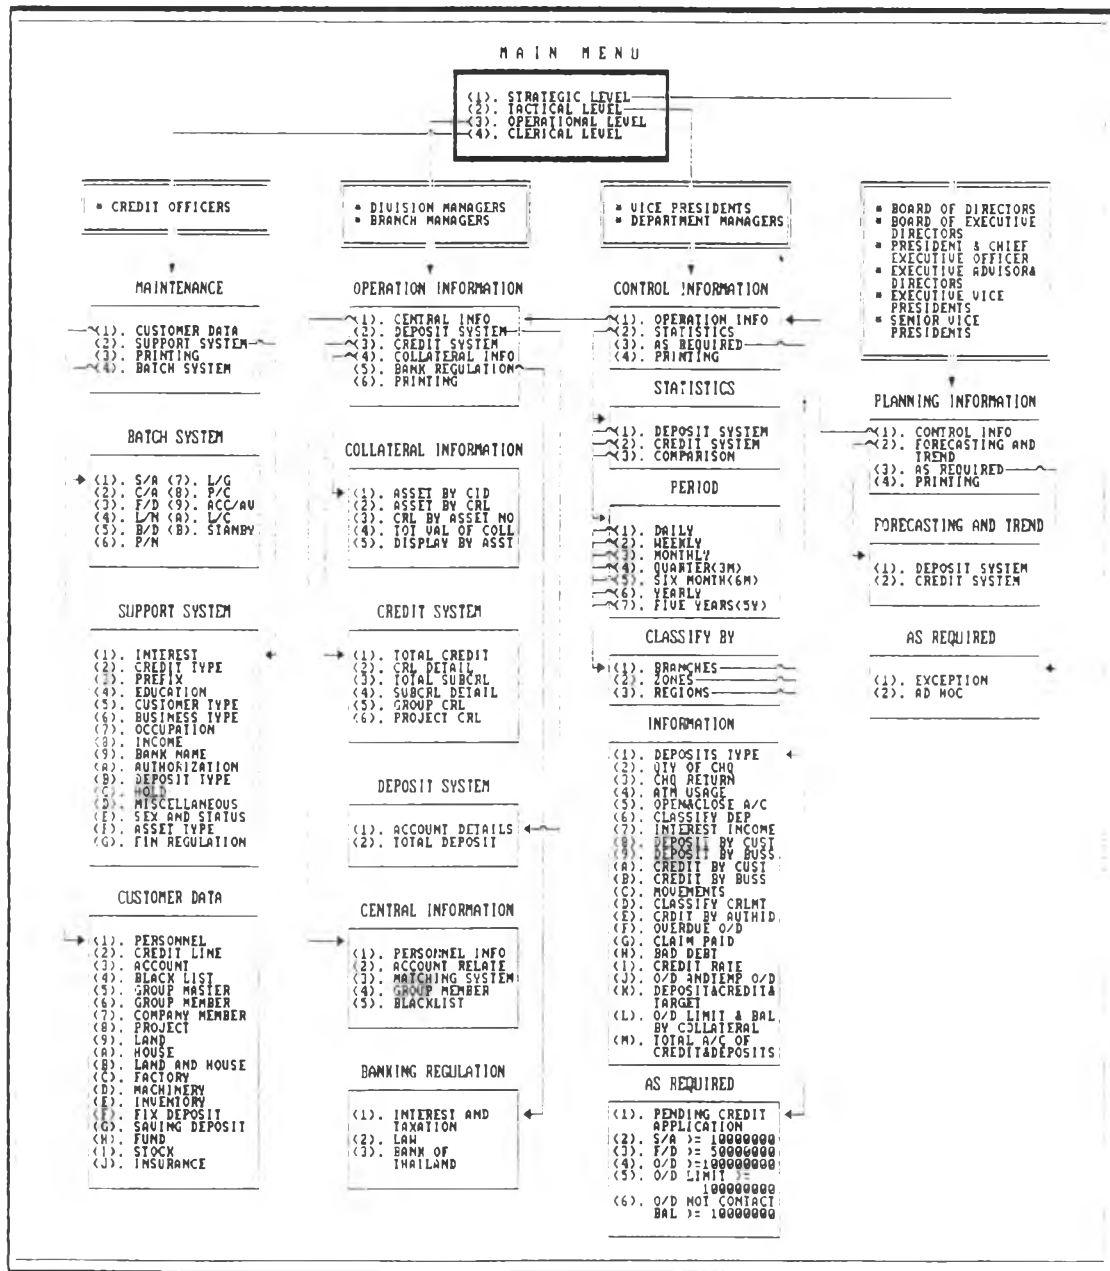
MAIN MENU

(1). STRATEGIC LEVEL
(2). TACTICAL LEVEL
(3). OPERATIONAL LEVEL
(4). CLERICAL LEVEL

* CREDIT OFFICERS

* DIVISION MANAGERS
* BRANCH MANAGERS

* VICE PRESIDENTS
* DEPARTMENT MANAGERS

* BOARD OF DIRECTORS
* BOARD OF EXECUTIVE DIRECTORS
* PRESIDENT & CHIEF EXECUTIVE OFFICER
* EXECUTIVE ADVISORA DIRECTORS
* EXECUTIVE VICE PRESIDENTS
* SENIOR VICE PRESIDENTS

MAINTENANCE

(1). CUSTOMER DATA
(2). SUPPORT SYSTEM
(3). PRINTING
(4). BATCH SYSTEM

BATCH SYSTEM

(1). S/A (7). L/G
(2). C/A (8). P/C
(3). F/D (9). ACC/AV
(4). L/N (A). L/C
(5). B/D (B). STANBY
(6). P/N

SUPPORT SYSTEM

(1). INTEREST
(2). CREDIT TYPE
(3). PREFIX
(4). EDUCATION
(5). CUSTOMER TYPE
(6). BUSINESS TYPE
(7). OCCUPATION
(8). INCOME
(9). BANK NAME
(A). AUTHORIZATION
(B). DEPOSIT TYPE
(C). HOLD
(D). MISCELLANEOUS
(E). SEX AND STATUS
(F). ASSET TYPE
(G). FIN REGULATION

CUSTOMER DATA

(1). PERSONNEL
(2). CREDIT LINE
(3). ACCOUNT
(4). BLACK LIST
(5). GROUP MASTER
(6). GROUP MEMBER
(7). COMPANY MEMBER
(8). PROJECT
(9). LAND
(A). HOUSE
(B). LAND AND HOUSE
(C). FACTORY
(D). MACHINERY
(E). INVENTORY
(F). FIX DEPOSIT
(G). SAVING DEPOSIT
(H). FUND
(I). STOCK
(J). INSURANCE

OPERATION INFORMATION

(1). CENTRAL INFO
(2). DEPOSIT SYSTEM
(3). CREDIT SYSTEM
(4). COLLATERAL INFO
(5). BANK REGULATION
(6). PRINTING

COLLATERAL INFORMATION

(1). ASSET BY CID
(2). ASSET BY CRL
(3). CRL BY ASSET NO
(4). TOT VAL OF COLL
(5). DISPLAY BY ASST

CREDIT SYSTEM

(1). TOTAL CREDIT
(2). CRL DETAIL
(3). TOTAL SUBCRL
(4). SUBCRL DETAIL
(5). GROUP CRL
(6). PROJECT CRL

DEPOSIT SYSTEM

(1). ACCOUNT DETAILS
(2). TOTAL DEPOSIT

CENTRAL INFORMATION

(1). PERSONNEL INFO
(2). ACCOUNT RELATE
(3). MATCHING SYSTEM
(4). GROUP MEMBER
(5). BLACKLIST

BANKING REGULATION

(1). INTEREST AND TAXATION
(2). LAW
(3). BANK OF THAILAND

CONTROL INFORMATION

(1). OPERATION INFO
(2). STATISTICS
(3). AS REQUIRED
(4). PRINTING

STATISTICS

(1). DEPOSIT SYSTEM
(2). CREDIT SYSTEM
(3). COMPARISON

PERIOD

(1). DAILY
(2). WEEKLY
(3). MONTHLY
(4). QUARTER(3M)
(5). SIX MONTH(6M)
(6). YEARLY
(7). FIVE YEARS(5Y)

CLASSIFY BY

(1). BRANCHES
(2). ZONES
(3). REGIONS

INFORMATION

(1). DEPOSITS TYPE
(2). QTY OF CHQ
(3). CHQ RETURN
(4). ATM USAGE
(5). OPEN&CLOSE A/C
(6). CLASSIFY DEP
(7). INTEREST INCOME
(8). DEPOSIT BY CUST
(9). DEPOSIT BY BUSS
(A). CREDIT BY CUST
(B). CREDIT BY BUSS
(C). MOVEMENTS
(D). CLASSIFY CRLMT
(E). CRDIT BY AUTHID
(F). OVERDUE O/D
(G). CLAIM PAID
(H). BAD DEBT
(I). CREDIT RATE
(J). O/D ANDTEMP O/D
(K). DEPOSIT&CREDIT& TARGET
(L). O/D LIMIT & BAL BY COLLATERAL
(M). TOTAL A/C OF CREDIT&DEPOSITS

AS REQUIRED

(1). PENDING CREDIT APPLICATION
(2). S/A >= 10000000
(3). F/D >= 50000000
(4). O/D >=100000000
(5). O/D LIMIT >= 100000000
(6). O/D NOT CONTACT BAL >= 10000000

PLANNING INFORMATION

(1). CONTROL INFO
(2). FORECASTING AND TREND
(3). AS REQUIRED
(4). PRINTING

FORECASTING AND TREND

(1). DEPOSIT SYSTEM
(2). CREDIT SYSTEM

AS REQUIRED

(1). EXCEPTION
(2). AD HOC